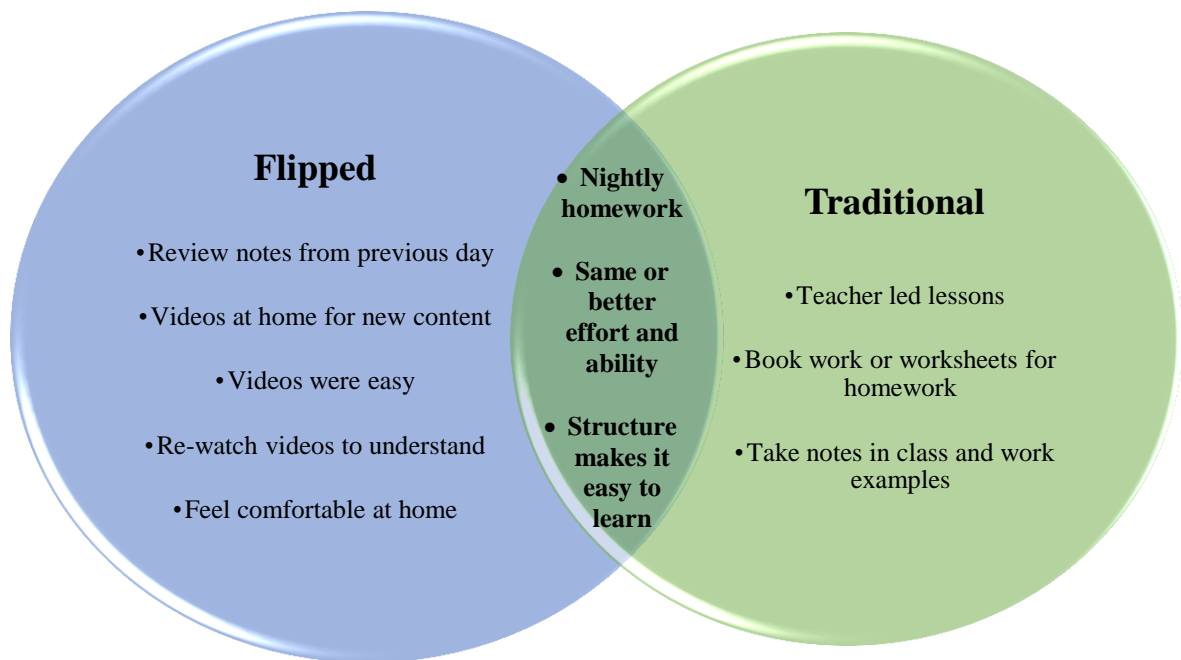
Flipped

•Review notes from previous day

•Videos at home for new content

•Videos were easy

•Re-watch videos to understand

•Feel comfortable at home

• Nightly homework

• Same or better effort and ability

• Structure makes it easy to learn

Traditional

•Teacher led lessons

•Book work or worksheets for homework

•Take notes in class and work examples